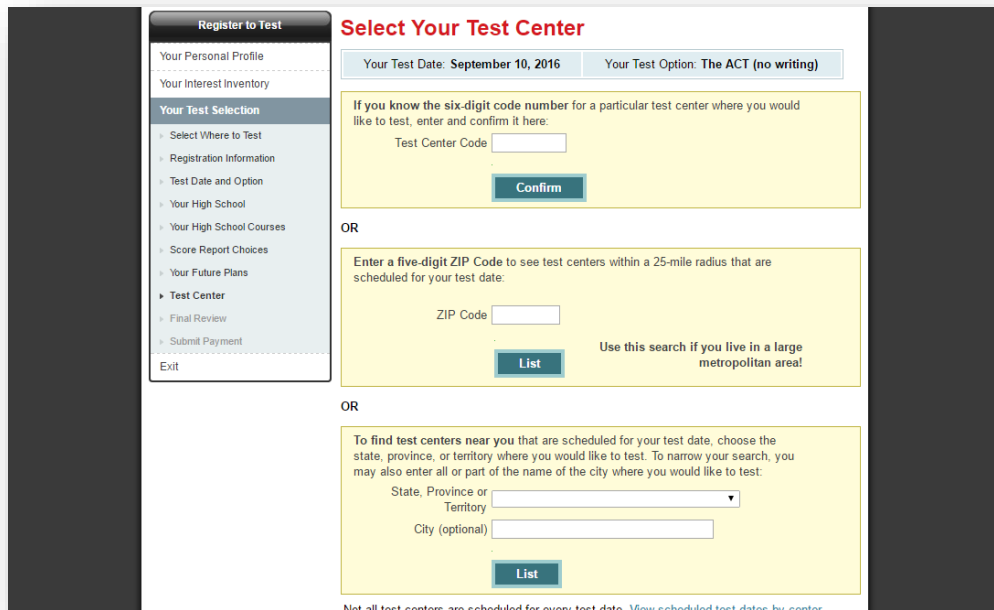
Register to Test

Your Personal Profile

Your Interest Inventory

Your Test Selection

Select Where to Test

Registration Information

Test Date and Option

Your High School

Your High School Courses

Score Report Choices

Your Future Plans

Test Center

Final Review

Submit Payment

Exit

Select Your Test Center

Your Test Date: September 10, 2016

Your Test Option: The ACT (no writing)

If you know the six-digit code number for a particular test center where you would like to test, enter and confirm it here:

Test Center Code

Confirm

OR

Enter a five-digit ZIP Code to see test centers within a 25-mile radius that are scheduled for your test date:

ZIP Code

List

Use this search if you live in a large metropolitan area!

OR

To find test centers near you that are scheduled for your test date, choose the state, province, or territory where you would like to test. To narrow your search, you may also enter all or part of the name of the city where you would like to test:

State, Province or Territory

City (optional)

List

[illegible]